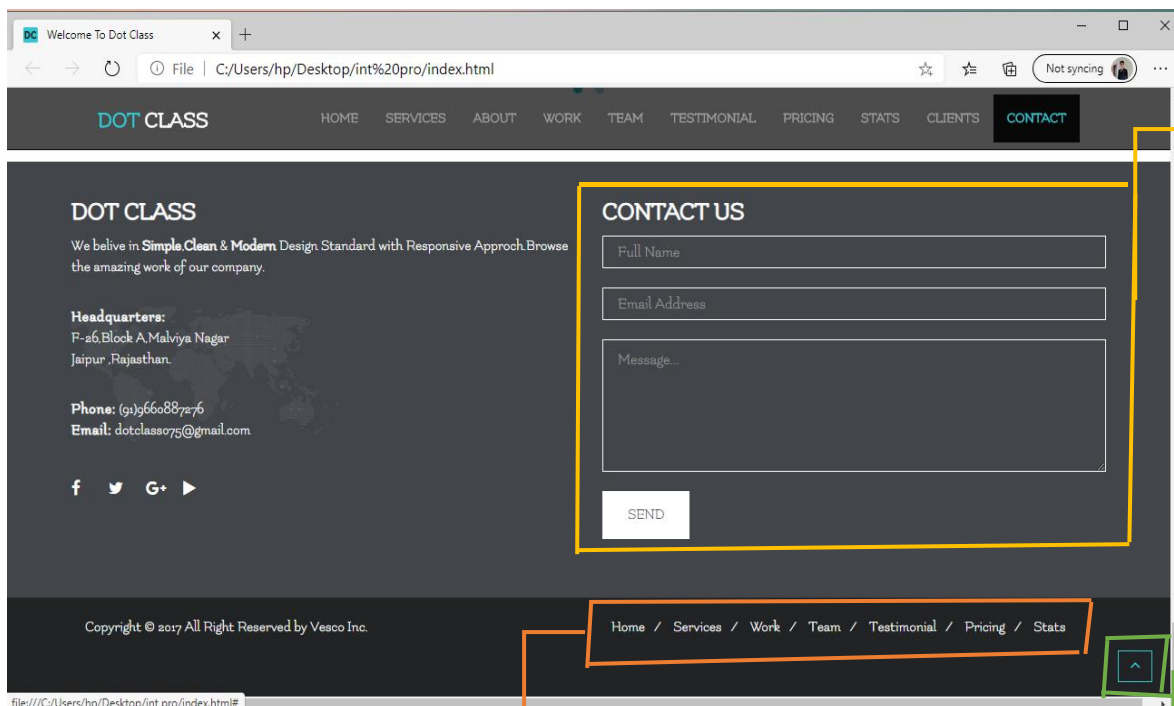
DC Welcome To Dot Class × +

File | C:/Users/hp/Desktop/int%20pro/index.html

Not syncing

DOT CLASS

HOME SERVICES ABOUT WORK TEAM TESTIMONIAL PRICING STATS CLIENTS CONTACT

DOT CLASS

We belive in Simple,Clean & Modern Design Standard with Responsive Approch.Browse the amazing work of our company.

Headquarters:
F-26,Block A,Malviya Nagar
Jaipur ,Rajasthan.

Phone: (91)9660887276
Email: dotclass075@gmail.com

CONTACT US

Full Name

Email Address

Message...

SEND

Copyright © 2017 All Right Reserved by Vesco Inc.

Home / Services / Work / Team / Testimonial / Pricing / Stats

file:///C:/Users/hp/Desktop/int pro/index.html#